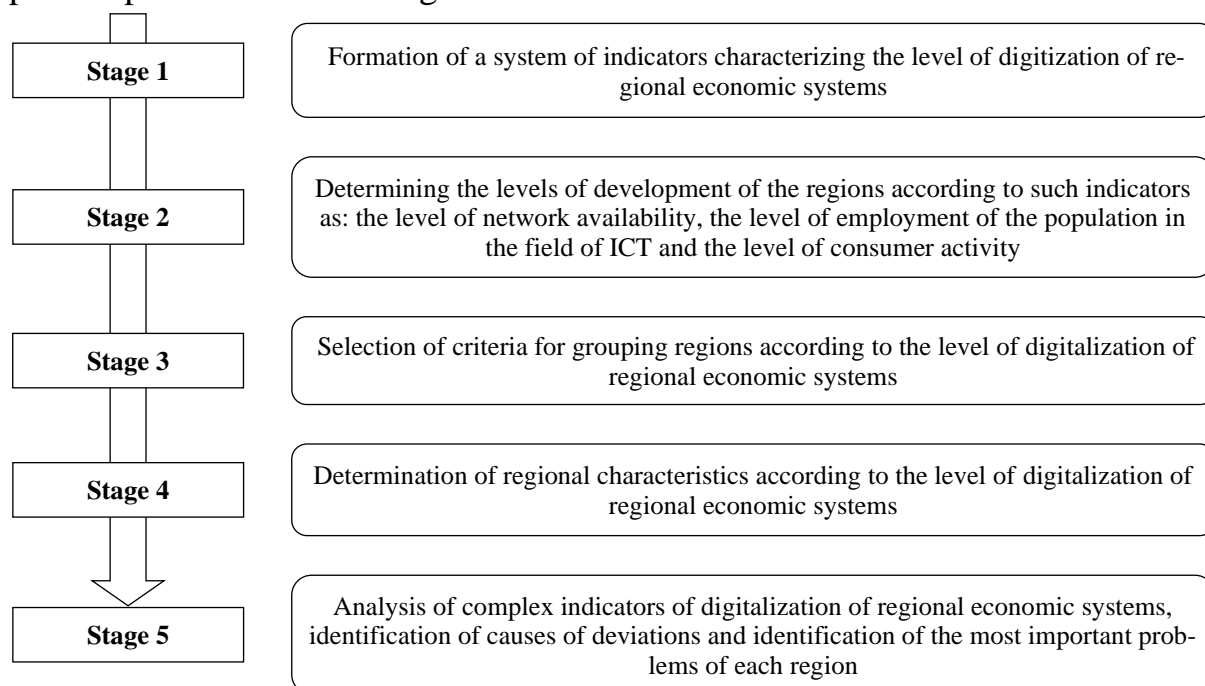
Stage 1

Formation of a system of indicators characterizing the level of digitization of regional economic systems

Stage 2

Determining the levels of development of the regions according to such indicators as: the level of network availability, the level of employment of the population in the field of ICT and the level of consumer activity

Stage 3

Selection of criteria for grouping regions according to the level of digitalization of regional economic systems

Stage 4

Determination of regional characteristics according to the level of digitalization of regional economic systems

Stage 5

Analysis of complex indicators of digitalization of regional economic systems, identification of causes of deviations and identification of the most important problems of each region